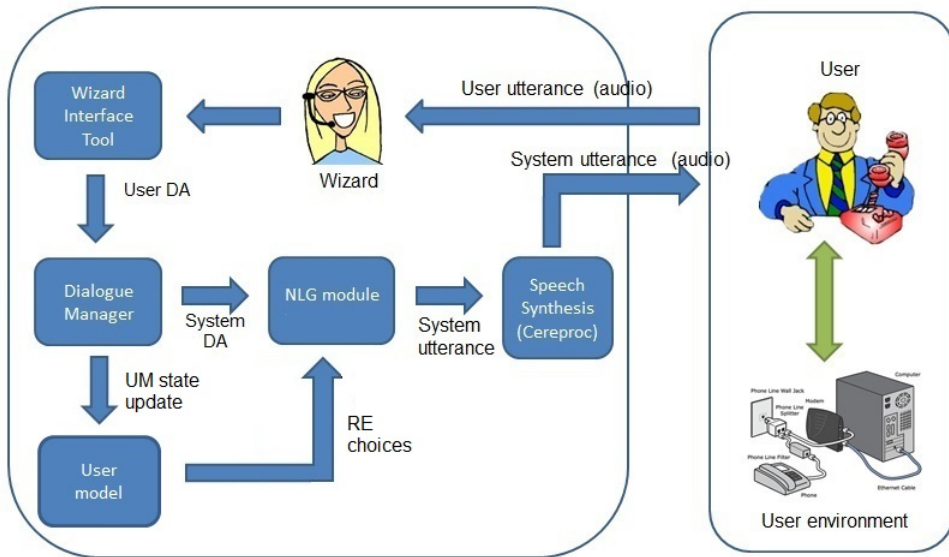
Wizard Interface Tool

Wizard

User utterance (audio)

User

User DA

System utterance (audio)

Dialogue Manager

System DA

NLG module

System utterance

Speech Synthesis (Cereproc)

UM state update

RE choices

User model

Phone Line Wall Jack

Phone Line Splitter

Modem

Computer

Phone Line Filter

Phone

Ethernet Cable

User environment